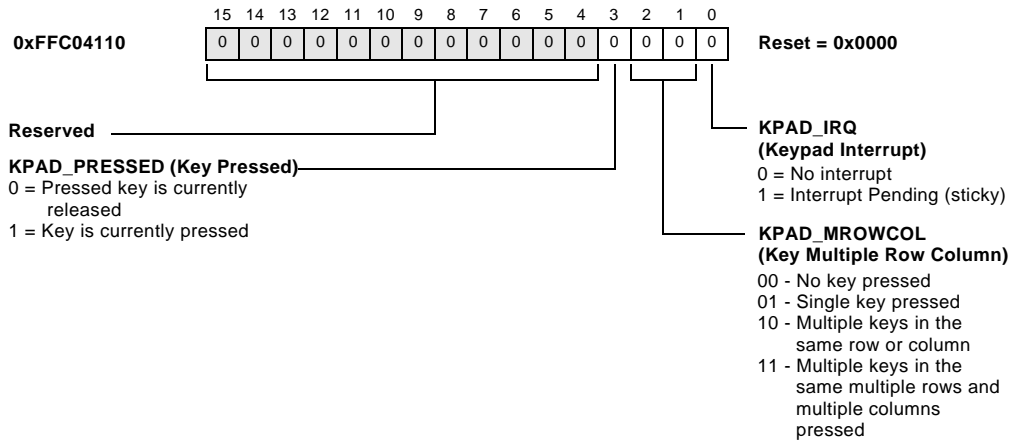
15 14 13 12 11 10 9 8 7 6 5 4 3 2 1 0

0xFFC04110

| 0 | 0 | 0 | 0 | 0 | 0 | 0 | 0 | 0 | 0 | 0 | 0 | 0 | 0 | 0 | 0 |
|---|---|---|---|---|---|---|---|---|---|---|---|---|---|---|---|

Reset = 0x0000

Reserved

KPAD_PRESSED (Key Pressed)
0 = Pressed key is currently released
1 = Key is currently pressed

KPAD_IRQ
(Keypad Interrupt)
0 = No interrupt
1 = Interrupt Pending (sticky)

KPAD_MROWCOL
(Key Multiple Row Column)
00 - No key pressed
01 - Single key pressed
10 - Multiple keys in the same row or column
11 - Multiple keys in the same multiple rows and multiple columns pressed